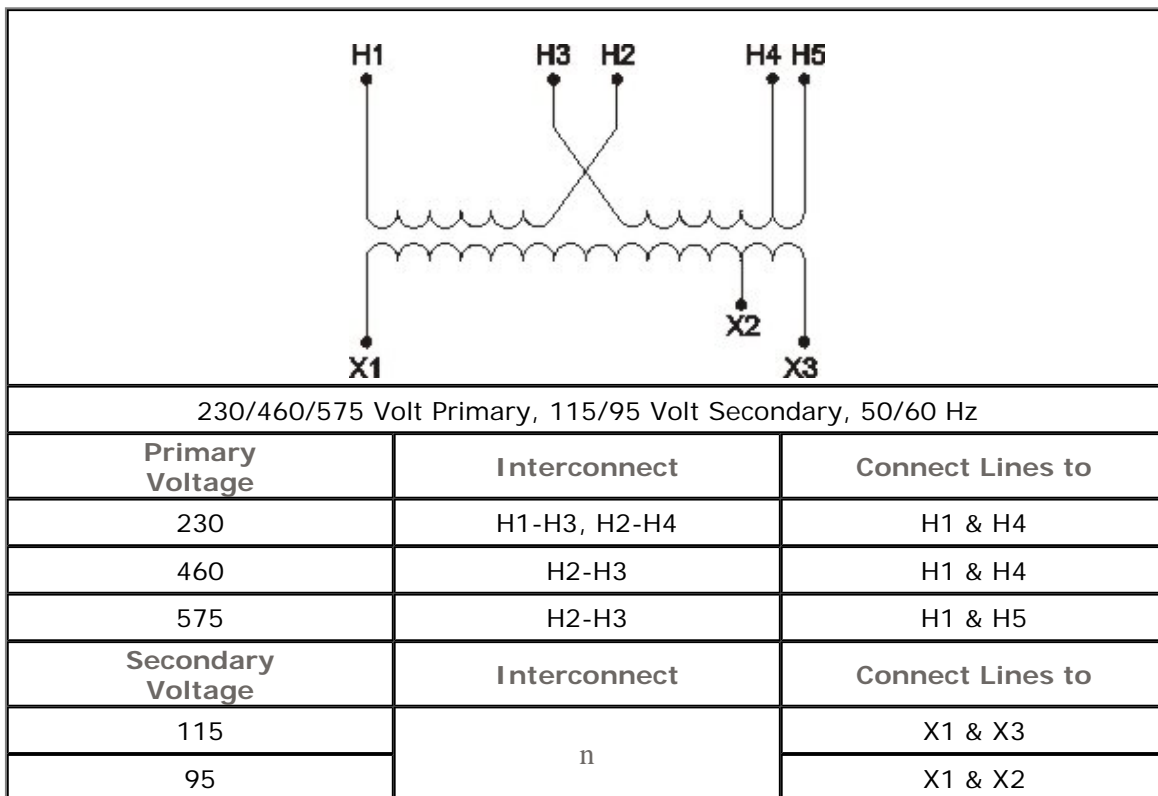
H1 H3 H2 H4 H5

X2

X1 X3

230/460/575 Volt Primary, 115/95 Volt Secondary, 50/60 Hz

| Primary Voltage | Interconnect | Connect Lines to |
|---|---|---|
| 230 | H1-H3, H2-H4 | H1 & H4 |
| 460 | H2-H3 | H1 & H4 |
| 575 | H2-H3 | H1 & H5 |
| Secondary Voltage | Interconnect | Connect Lines to |
| 115 | n | X1 & X3 |
| 95 | | X1 & X2 |